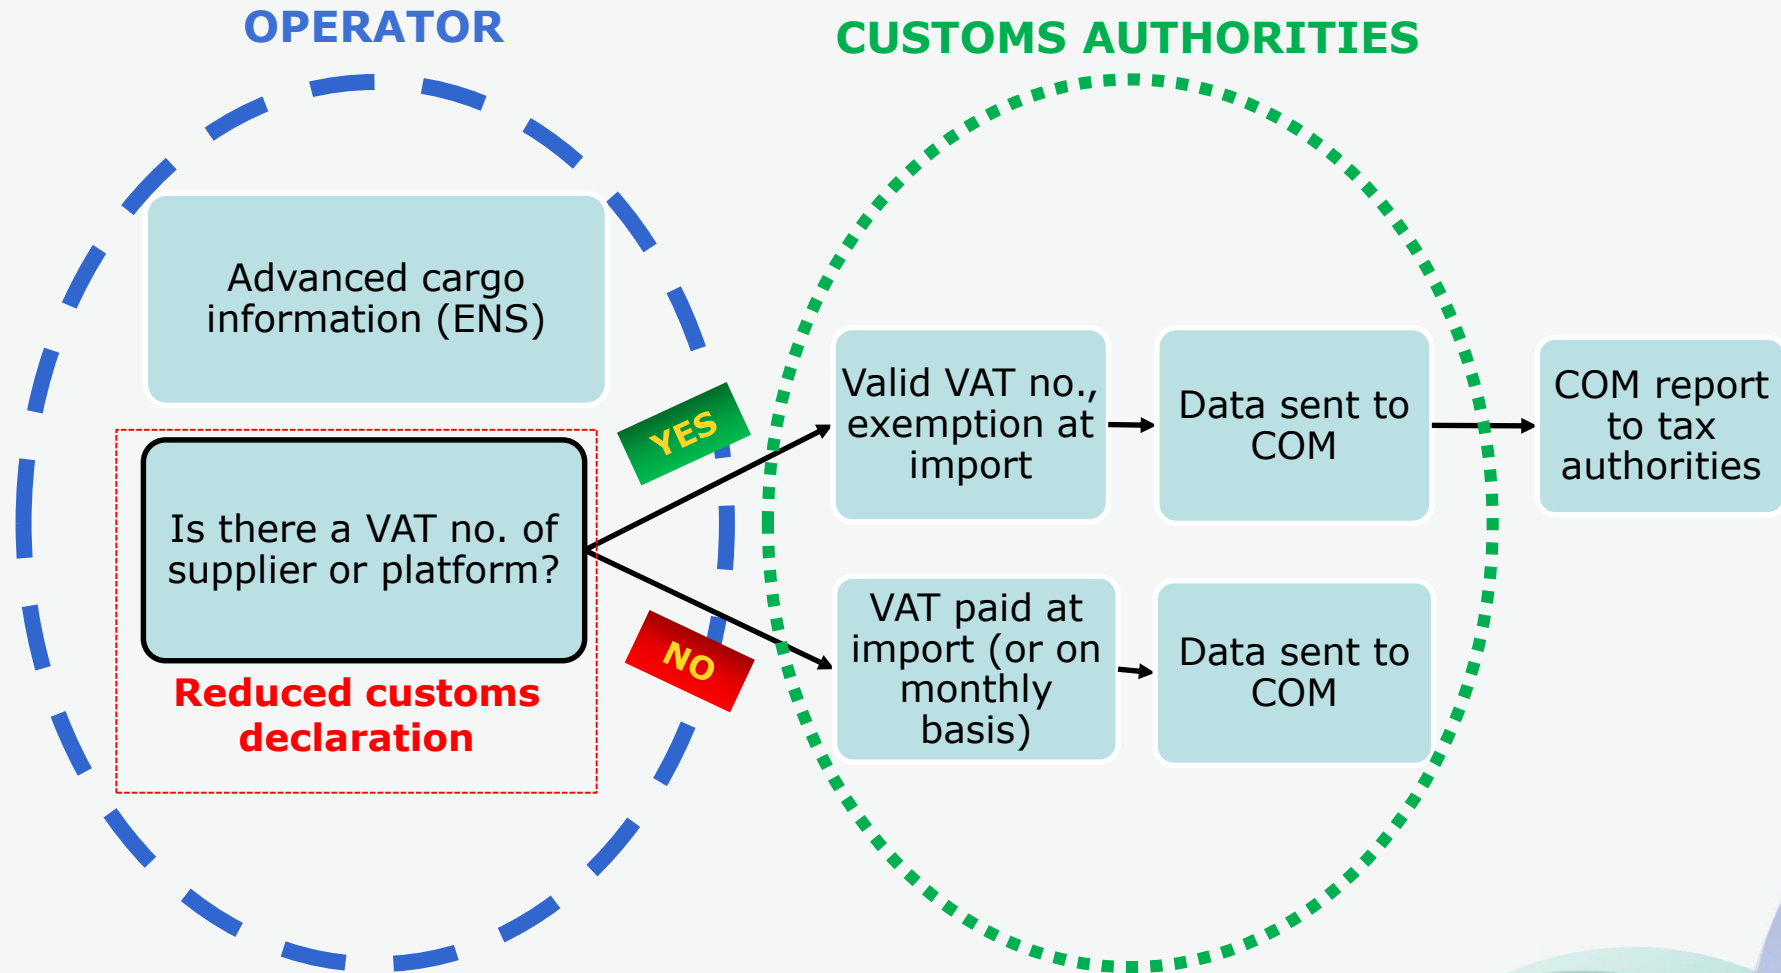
OPERATOR

CUSTOMS AUTHORITIES

Advanced cargo information (ENS)

Is there a VAT no. of supplier or platform?

Reduced customs declaration

YES

NO

Valid VAT no., exemption at import

Data sent to COM

COM report to tax authorities

VAT paid at import (or on monthly basis)

Data sent to COM